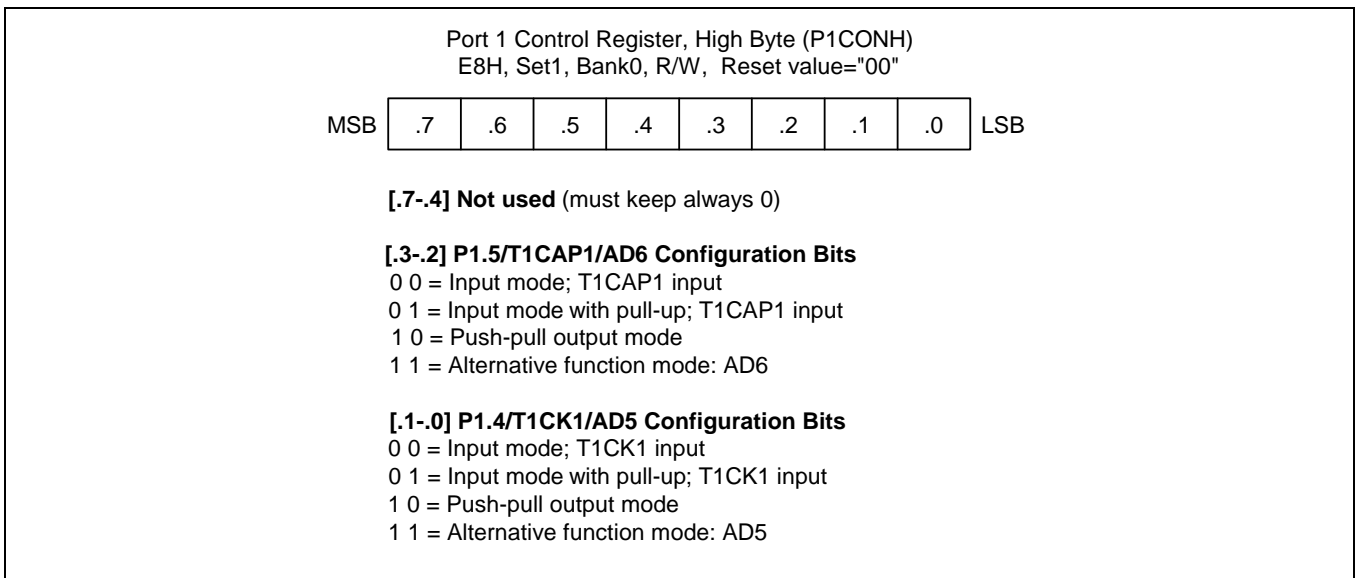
Port 1 Control Register, High Byte (P1CONH)
E8H, Set1, Bank0, R/W, Reset value="00"

| MSB | .7 | .6 | .5 | .4 | .3 | .2 | .1 | .0 | LSB |
|---|---|---|---|---|---|---|---|---|---|

**[.7-.4] Not used** (must keep always 0)

**[.3-.2] P1.5/T1CAP1/AD6 Configuration Bits**
0 0 = Input mode; T1CAP1 input
0 1 = Input mode with pull-up; T1CAP1 input
1 0 = Push-pull output mode
1 1 = Alternative function mode: AD6

**[.1-.0] P1.4/T1CK1/AD5 Configuration Bits**
0 0 = Input mode; T1CK1 input
0 1 = Input mode with pull-up; T1CK1 input
1 0 = Push-pull output mode
1 1 = Alternative function mode: AD5